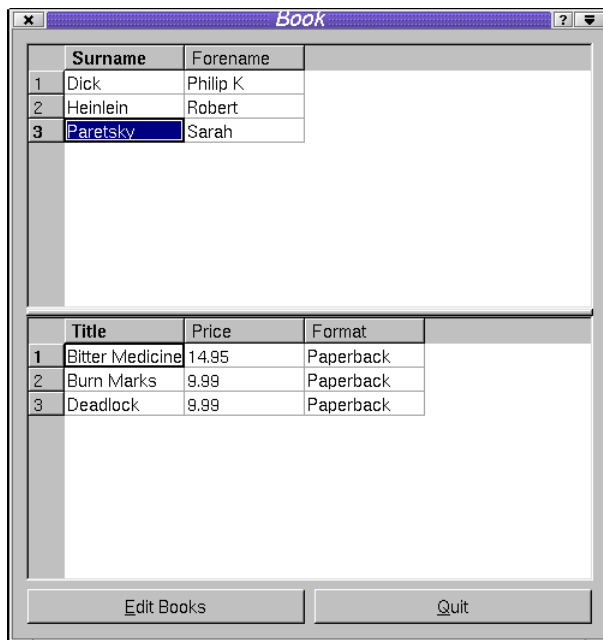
× Book ? ▾

| | Surname | Forename |
|---|---|---|
| 1 | Dick | Philip K |
| 2 | Heinlein | Robert |
| 3 | Paretsky | Sarah |

| | Title | Price | Format |
|---|---|---|---|
| 1 | Bitter Medicine | 14.95 | Paperback |
| 2 | Burn Marks | 9.99 | Paperback |
| 3 | Deadlock | 9.99 | Paperback |

Edit Books

Quit